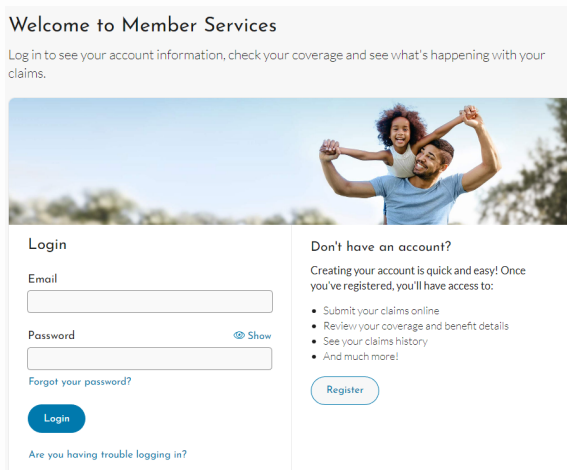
Welcome to Member Services

Log in to see your account information, check your coverage and see what's happening with your claims.

Login

Email

Password

Show

Forgot your password?

Login

Are you having trouble logging in?

Don't have an account?

Creating your account is quick and easy! Once you've registered, you'll have access to:

- Submit your claims online
- Review your coverage and benefit details
- See your claims history
- And much more!

Register